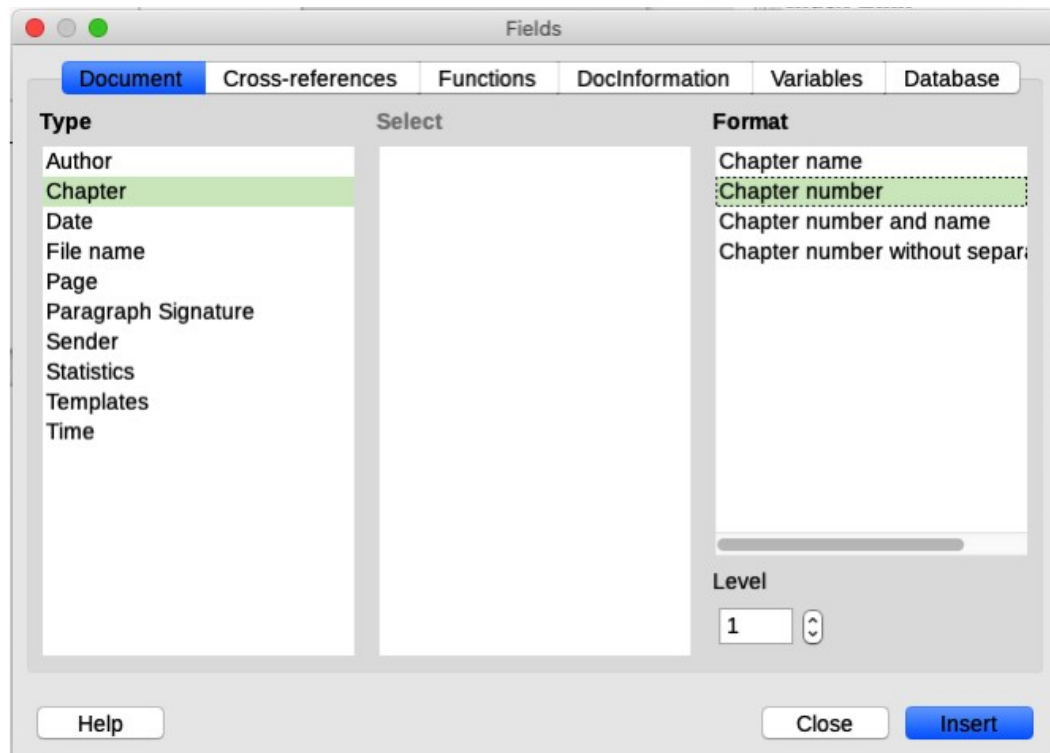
Fields

Document | Cross-references | Functions | DocInformation | Variables | Database

Type
Author
Chapter
Date
File name
Page
Paragraph Signature
Sender
Statistics
Templates
Time

Select

Format
Chapter name
Chapter number
Chapter number and name
Chapter number without separa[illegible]

Level
1

Help
Close
Insert